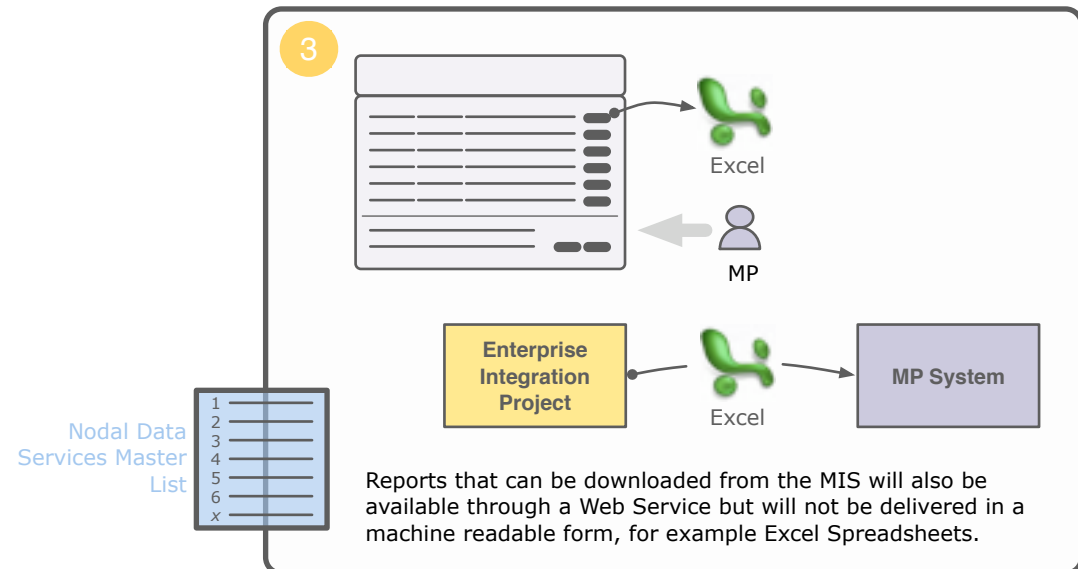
3

Excel

MP

Enterprise Integration Project

Excel

MP System

Nodal Data Services Master List

1
2
3
4
5
6
x

Reports that can be downloaded from the MIS will also be available through a Web Service but will not be delivered in a machine readable form, for example Excel Spreadsheets.